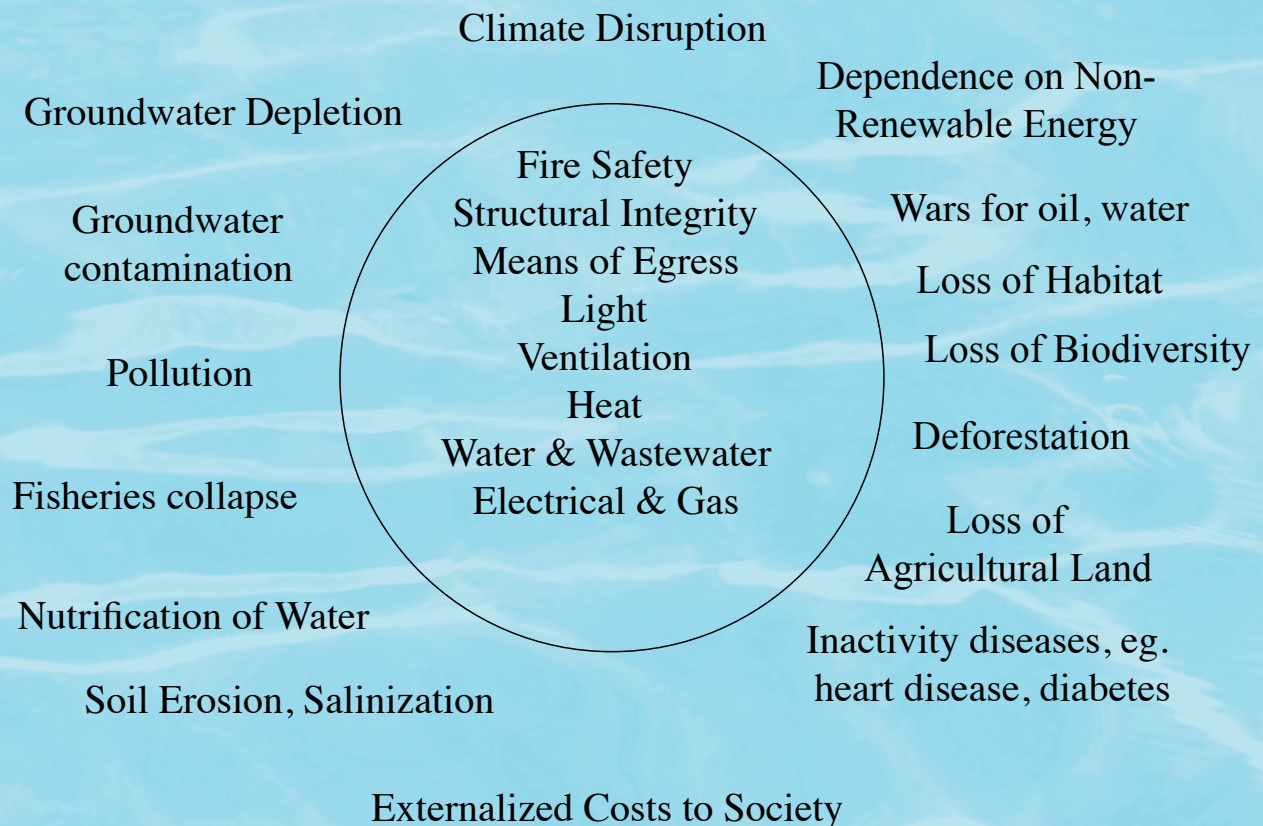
Climate Disruption

Groundwater Depletion

Dependence on Non-Renewable Energy

Fire Safety
Structural Integrity
Means of Egress
Light
Ventilation
Heat
Water & Wastewater
Electrical & Gas

Groundwater contamination

Wars for oil, water

Loss of Habitat

Loss of Biodiversity

Pollution

Deforestation

Fisheries collapse

Loss of Agricultural Land

Nutrification of Water

Inactivity diseases, eg. heart disease, diabetes

Soil Erosion, Salinization

Externalized Costs to Society